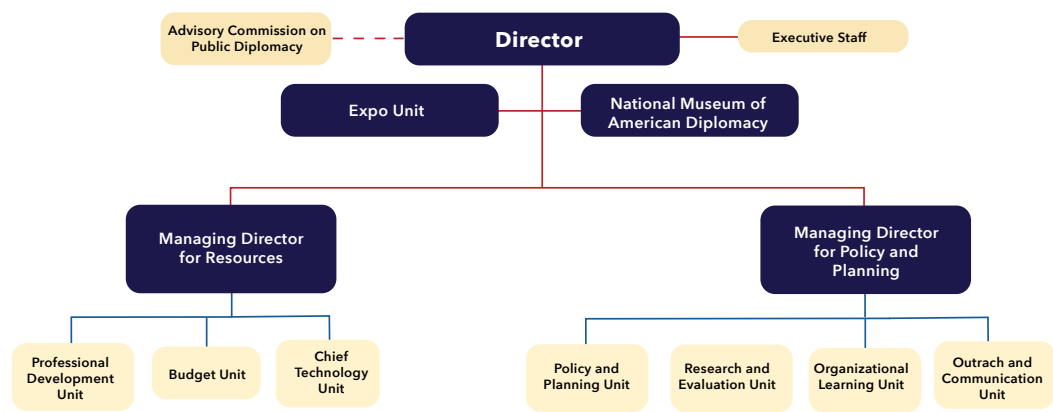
Advisory Commission on Public Diplomacy

Director

Executive Staff

Expo Unit

National Museum of American Diplomacy

Managing Director for Resources

Managing Director for Policy and Planning

Professional Development Unit

Budget Unit

Chief Technology Unit

Policy and Planning Unit

Research and Evaluation Unit

Organizational Learning Unit

Outrach and Communication Unit